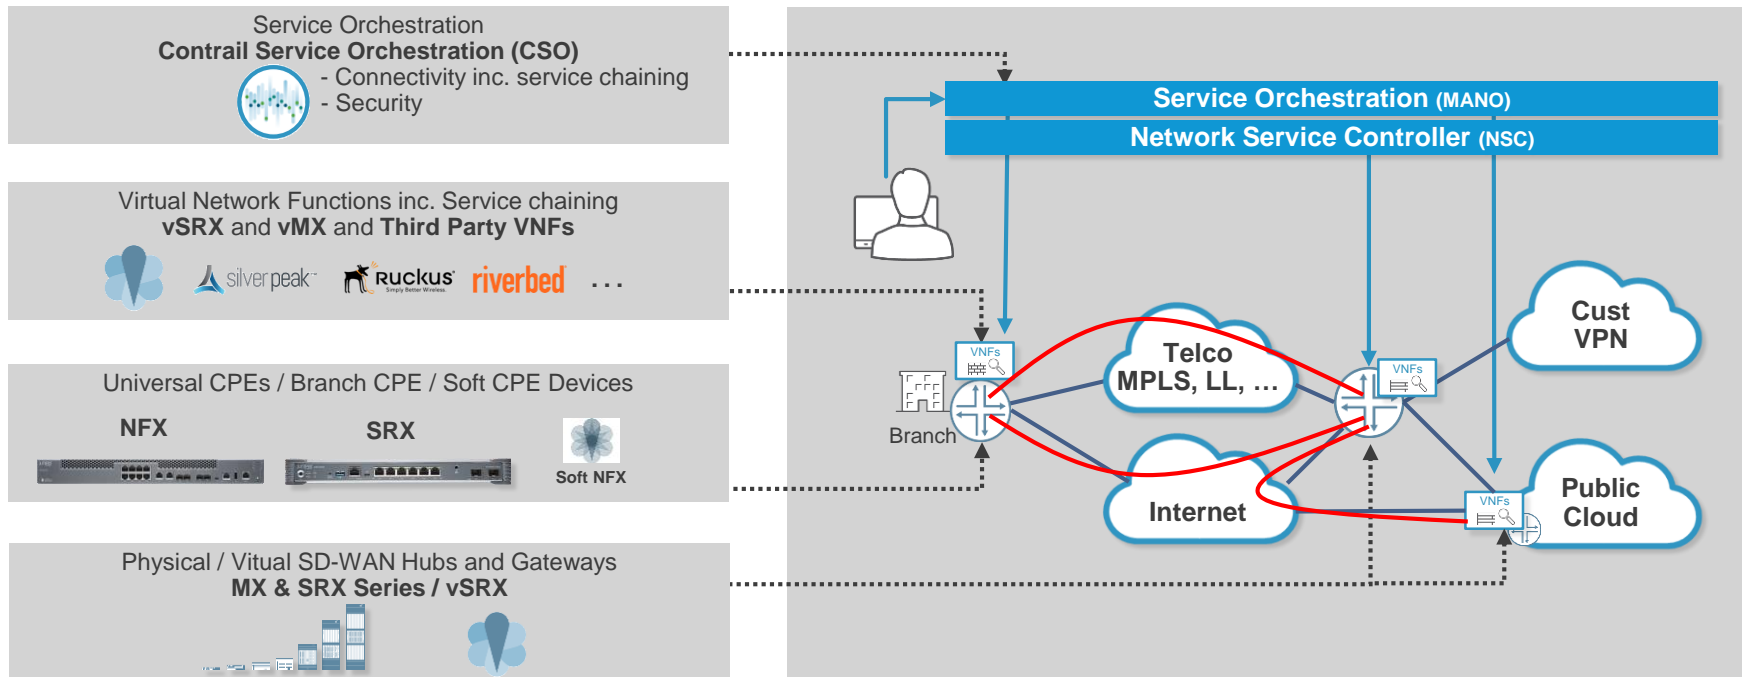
Service Orchestration
Contrail Service Orchestration (CSO)
- Connectivity inc. service chaining
- Security

Virtual Network Functions inc. Service chaining
vSRX and vMX and Third Party VNFs

silverpeak Ruckus riverbed . . .

Universal CPEs / Branch CPE / Soft CPE Devices
NFX
SRX
Soft NFX

Physical / Vitual SD-WAN Hubs and Gateways
MX & SRX Series / vSRX

Service Orchestration (MANO)
Network Service Controller (NSC)

VNFs
Branch
Telco MPLS, LL, …
VNFs
Cust VPN
Internet
VNFs
Public Cloud